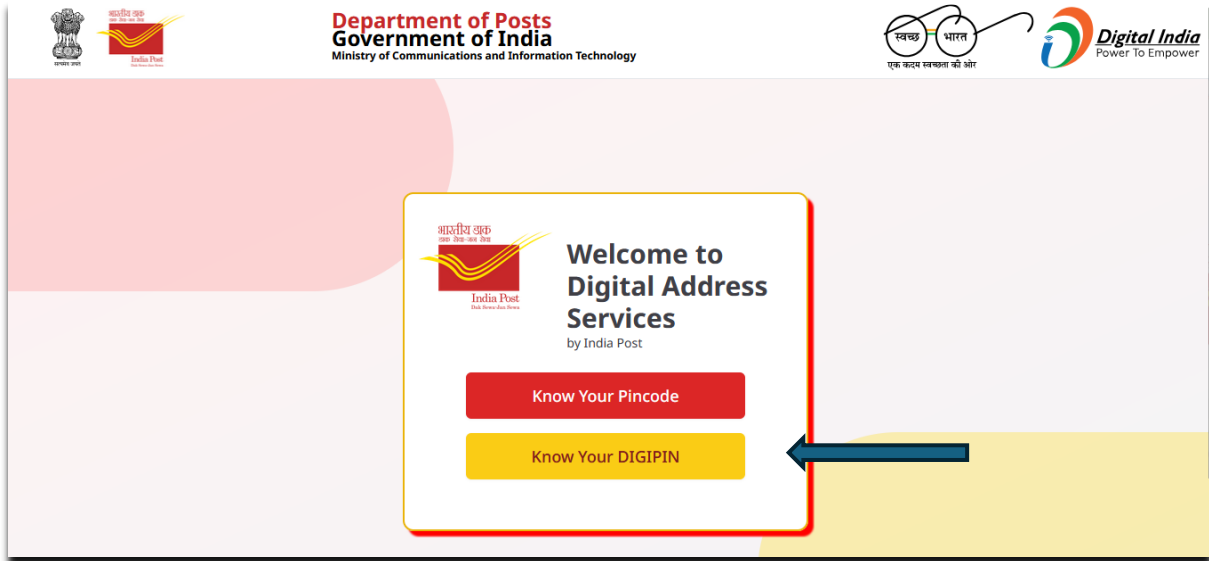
सत्यमेव जयते

भारतीय डाक

India Post

Department of Posts
Government of India
Ministry of Communications and Information Technology

स्वच्छ भारत
एक कदम स्वच्छता की ओर

Digital India
Power To Empower

भारतीय डाक
डाक सेवा-जन सेवा
India Post
Dak Sewa-Jan Sewa

Welcome to Digital Address Services
by India Post

Know Your Pincode

Know Your DIGIPIN